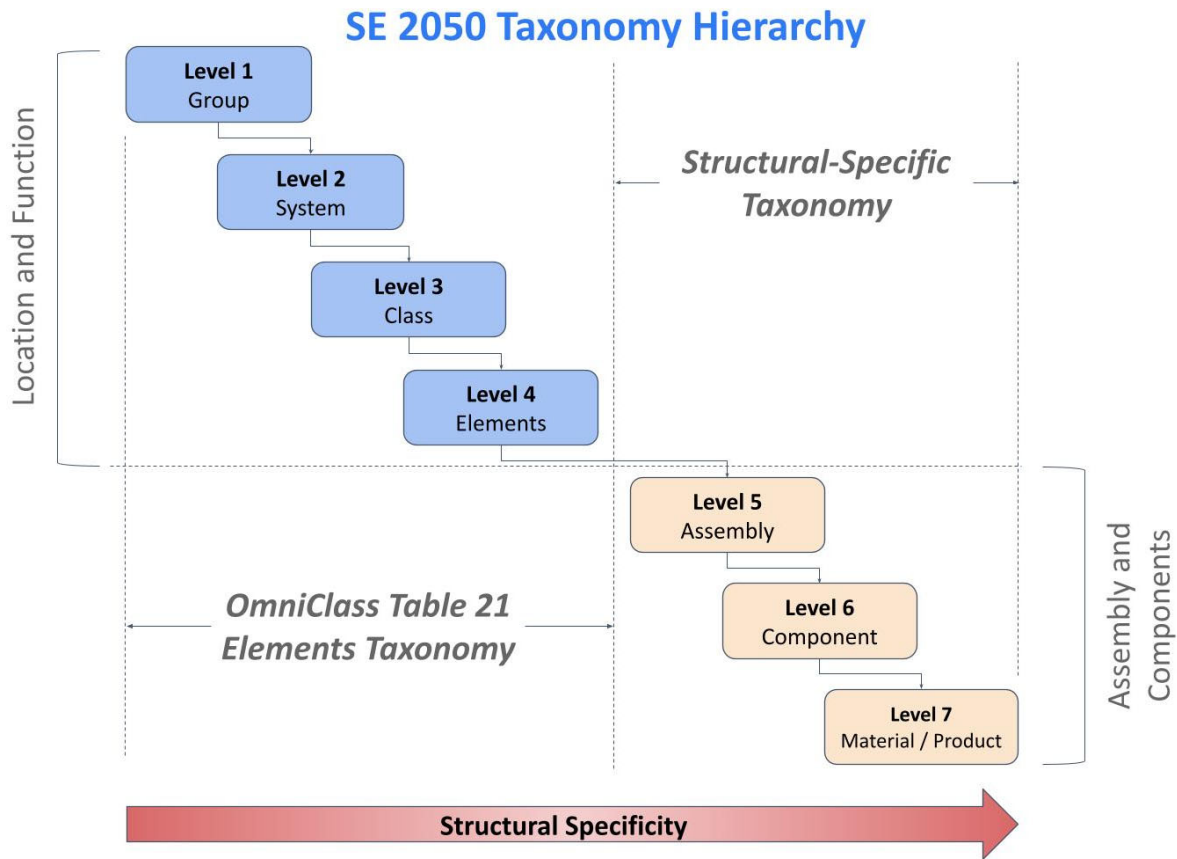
SE 2050 Taxonomy Hierarchy

Location and Function

Level 1
Group

Level 2
System

Level 3
Class

Level 4
Elements

Structural-Specific Taxonomy

Level 5
Assembly

Level 6
Component

Level 7
Material / Product

OmniClass Table 21 Elements Taxonomy

Assembly and Components

Structural Specificity